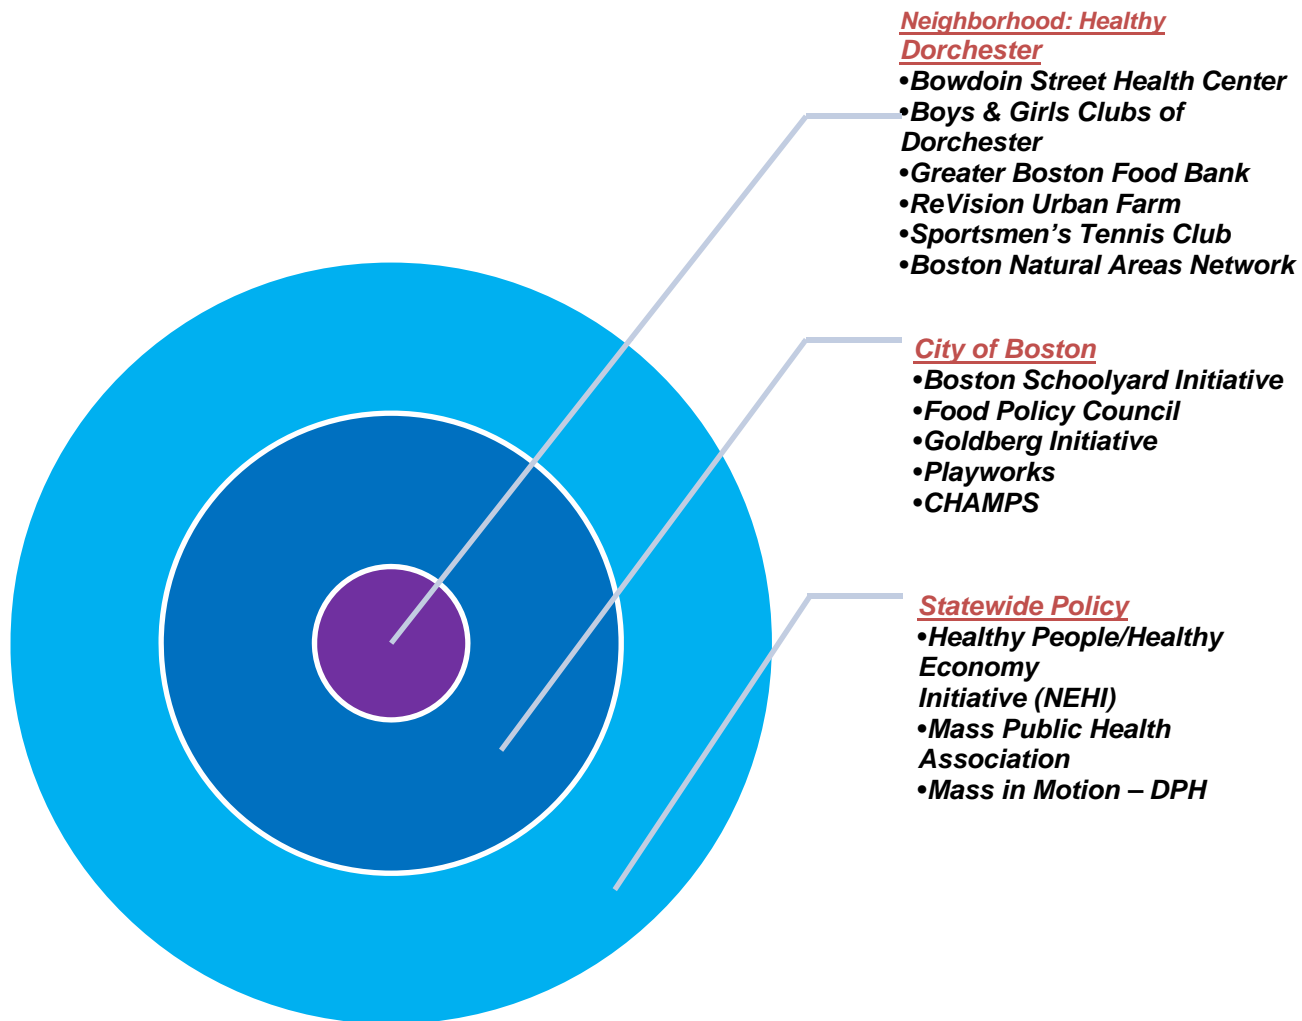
Neighborhood: Healthy Dorchester
•Bowdoin Street Health Center
•Boys & Girls Clubs of Dorchester
•Greater Boston Food Bank
•ReVision Urban Farm
•Sportsmen’s Tennis Club
•Boston Natural Areas Network

City of Boston
•Boston Schoolyard Initiative
•Food Policy Council
•Goldberg Initiative
•Playworks
•CHAMPS

Statewide Policy
•Healthy People/Healthy Economy
Initiative (NEHI)
•Mass Public Health Association
•Mass in Motion – DPH